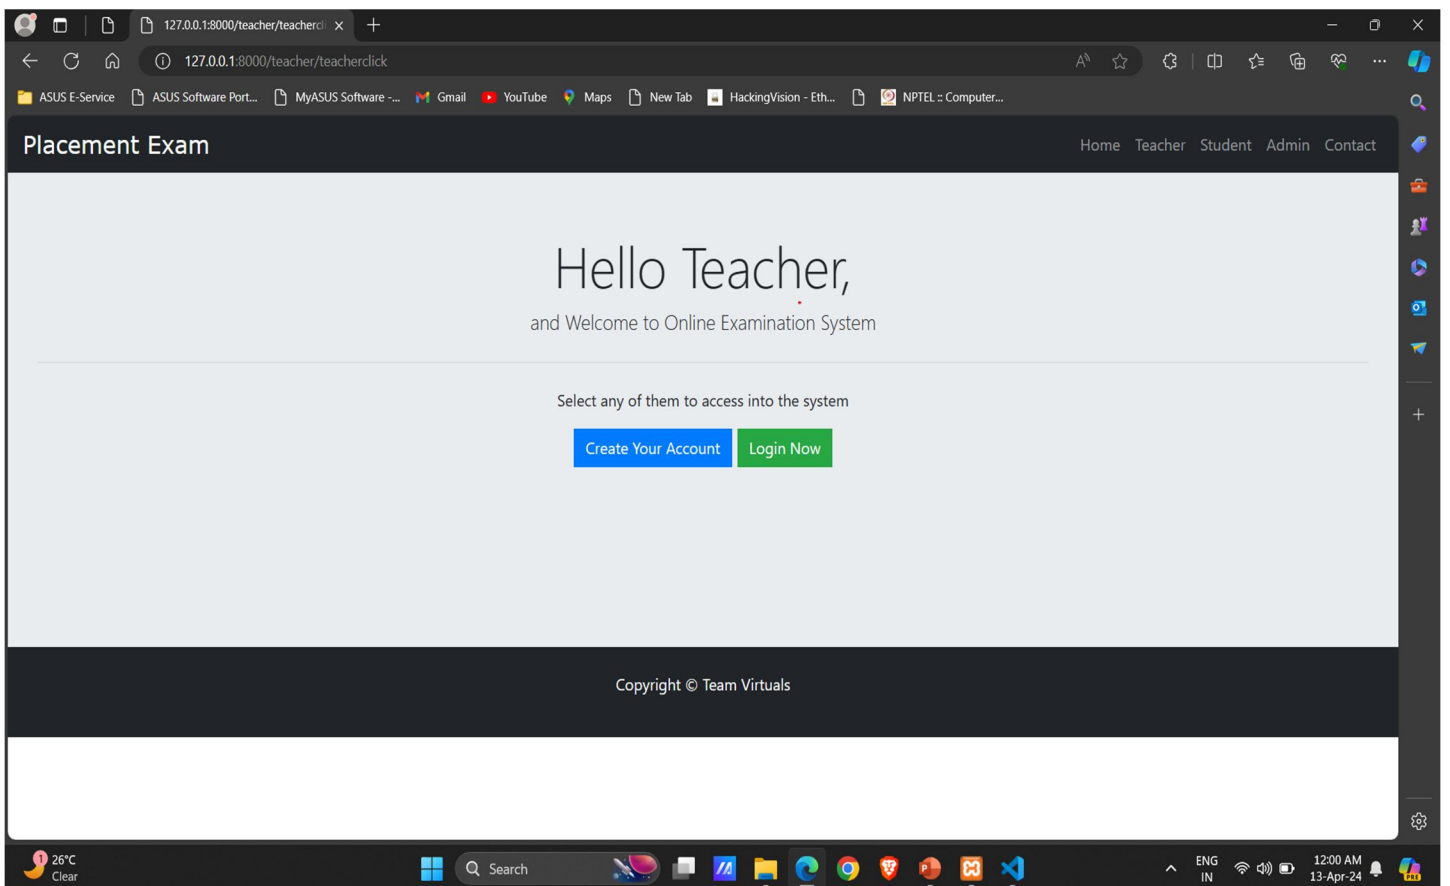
127.0.0.1:8000/teacher/teachercl

127.0.0.1:8000/teacher/teacherclick

ASUS E-Service ASUS Software Port... MyASUS Software -... Gmail YouTube Maps New Tab HackingVision - Eth... NPTEL :: Computer...

Placement Exam

Home Teacher Student Admin Contact

Hello Teacher,

and Welcome to Online Examination System

Select any of them to access into the system

Create Your Account Login Now

Copyright © Team Virtuals

26°C
Clear

Search

ENG
IN

12:00 AM
13-Apr-24